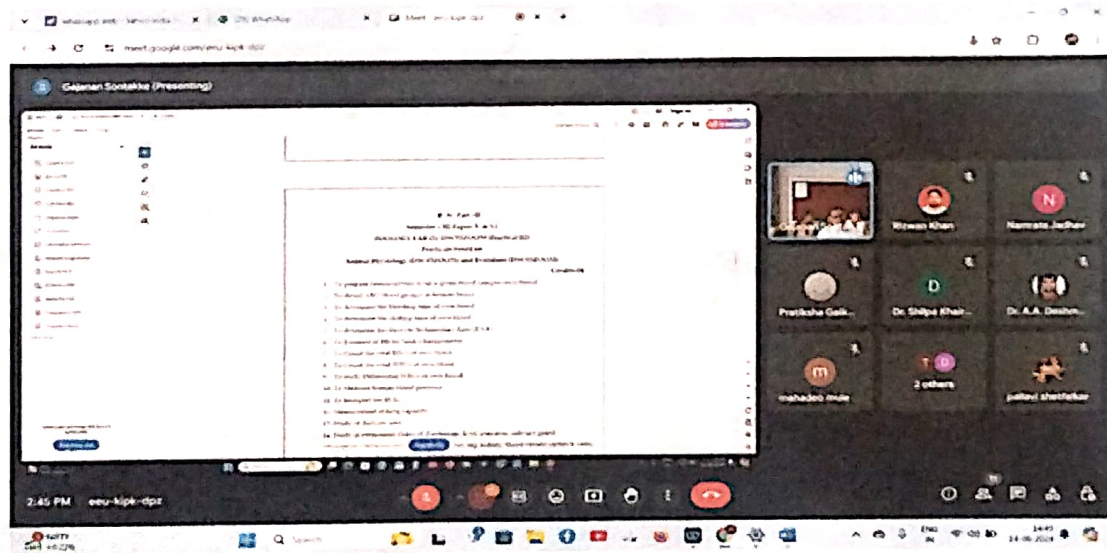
WhatsApp Web

(29) WhatsApp

Meet - eeu-kipk-dpz

meet.google.com/eeu-kipk-dpz

Gajanan Sontakke (Presenting)

B. Sc. Part - II

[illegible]

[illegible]

Credits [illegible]

1. To prepare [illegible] blood

2. To detect ABO blood groups in human blood

3. To determine the bleeding time of own blood

4. To determine the clotting time of own blood

5. To determine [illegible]

6. To estimate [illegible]

7. To count the total RBC of own blood

8. To count the total WBC of own blood

9. To study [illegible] of own blood

10. To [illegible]

11. To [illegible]

12. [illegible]

13. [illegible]

14. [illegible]

Nawab Khan

Namrata Jadhav

Pratiksha Gaik...

Dr. Shilpa Khair...

Dr. A.A. Deshm...

mahadeo mule

2 others

pallavi shetfekar

2:45 PM eeu-kipk-dpz

Search

ENG IN

14:45

14-06-2024